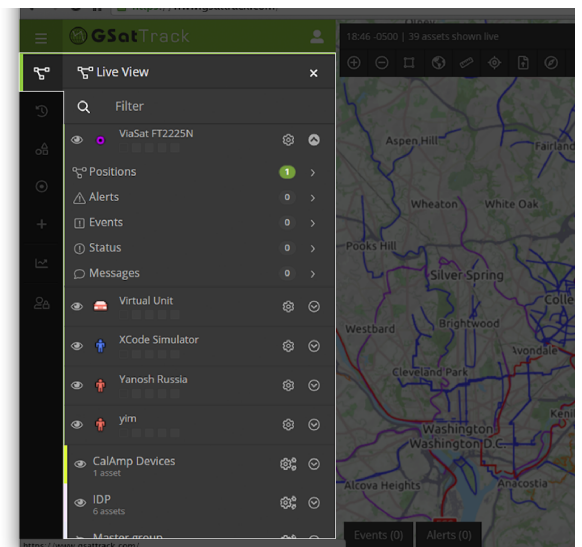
GSatTrack

18:46 -0500 | 39 assets shown live

Live View

Filter

ViaSat FT2225N

Positions 1

Alerts 0

Events 0

Status 0

Messages 0

Virtual Unit

XCode Simulator

Yanosh Russia

yim

CalAmp Devices
1 asset

IDP
6 assets

Master group

Aspen Hill
Fairland
Wheaton
White Oak
Pooks Hill
Silver Spring
Colle
Westbard
Brightwood
Cleveland Park
Washington
Washington D.C.
Alcova Heights
Anacostia

Events (0)
Alerts (0)